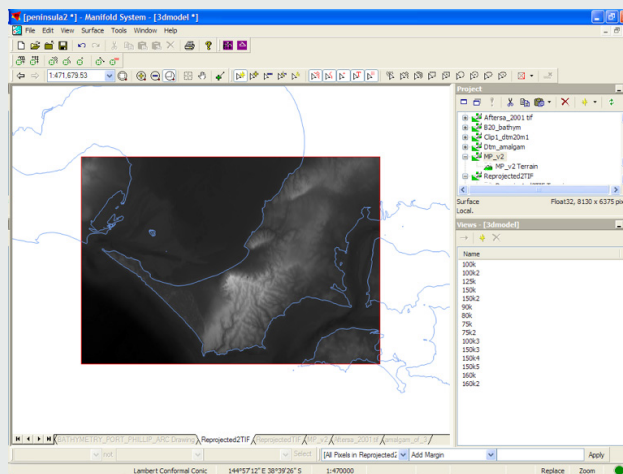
[peninsula2 *] - Manifold System - [3dmodel *]

File Edit View Surface Tools Window Help

1:471,679.53

Project

Aftersa_2001 tif
B20_bathym
Clip1_dtm20m1
Dtm_amalgam
MP_v2
MP_v2 Terrain
Reprojected2TIF

Surface
Local.
Float32, 8130 x 6375 pix

Views - [3dmodel]

Name
100k
100k2
125k
150k
150k2
90k
80k
75k
75k2
100k3
150k3
150k4
150k5
160k
160k2

BATHYMETRY_PORT_PHILLIP_ARC Drawing / Reprojected2TIF / Reprojected TIF / MP_v2 / Aftersa_2001 tif / amalgam_of_3

Select [All Pixels in Reprojected2] Add Margin Apply

Lambert Conformal Conic 144°57'12" E 38°39'26" S 1:470000 Replace Zoom